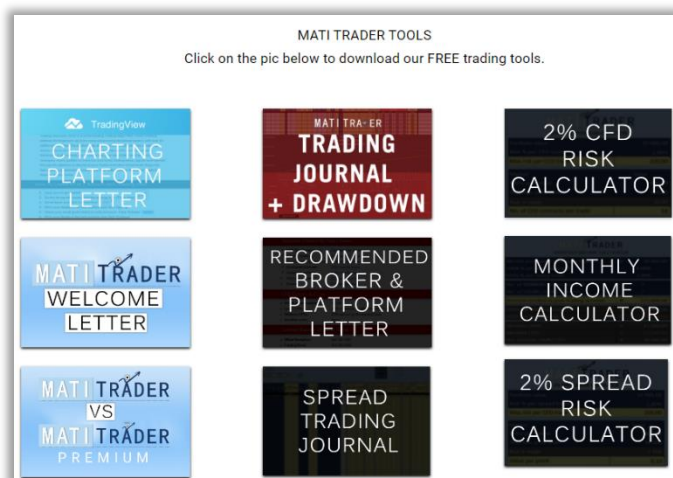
MATI TRADER TOOLS

Click on the pic below to download our FREE trading tools.

TradingView
CHARTING PLATFORM LETTER

MATI TRA-ER
TRADING JOURNAL + DRAWDOWN

2% CFD RISK CALCULATOR

MATI TRADER
WELCOME LETTER

RECOMMENDED BROKER & PLATFORM LETTER

MONTHLY INCOME CALCULATOR

MATI TRADER
VS
MATI TRADER
PREMIUM

SPREAD TRADING JOURNAL

2% SPREAD RISK CALCULATOR